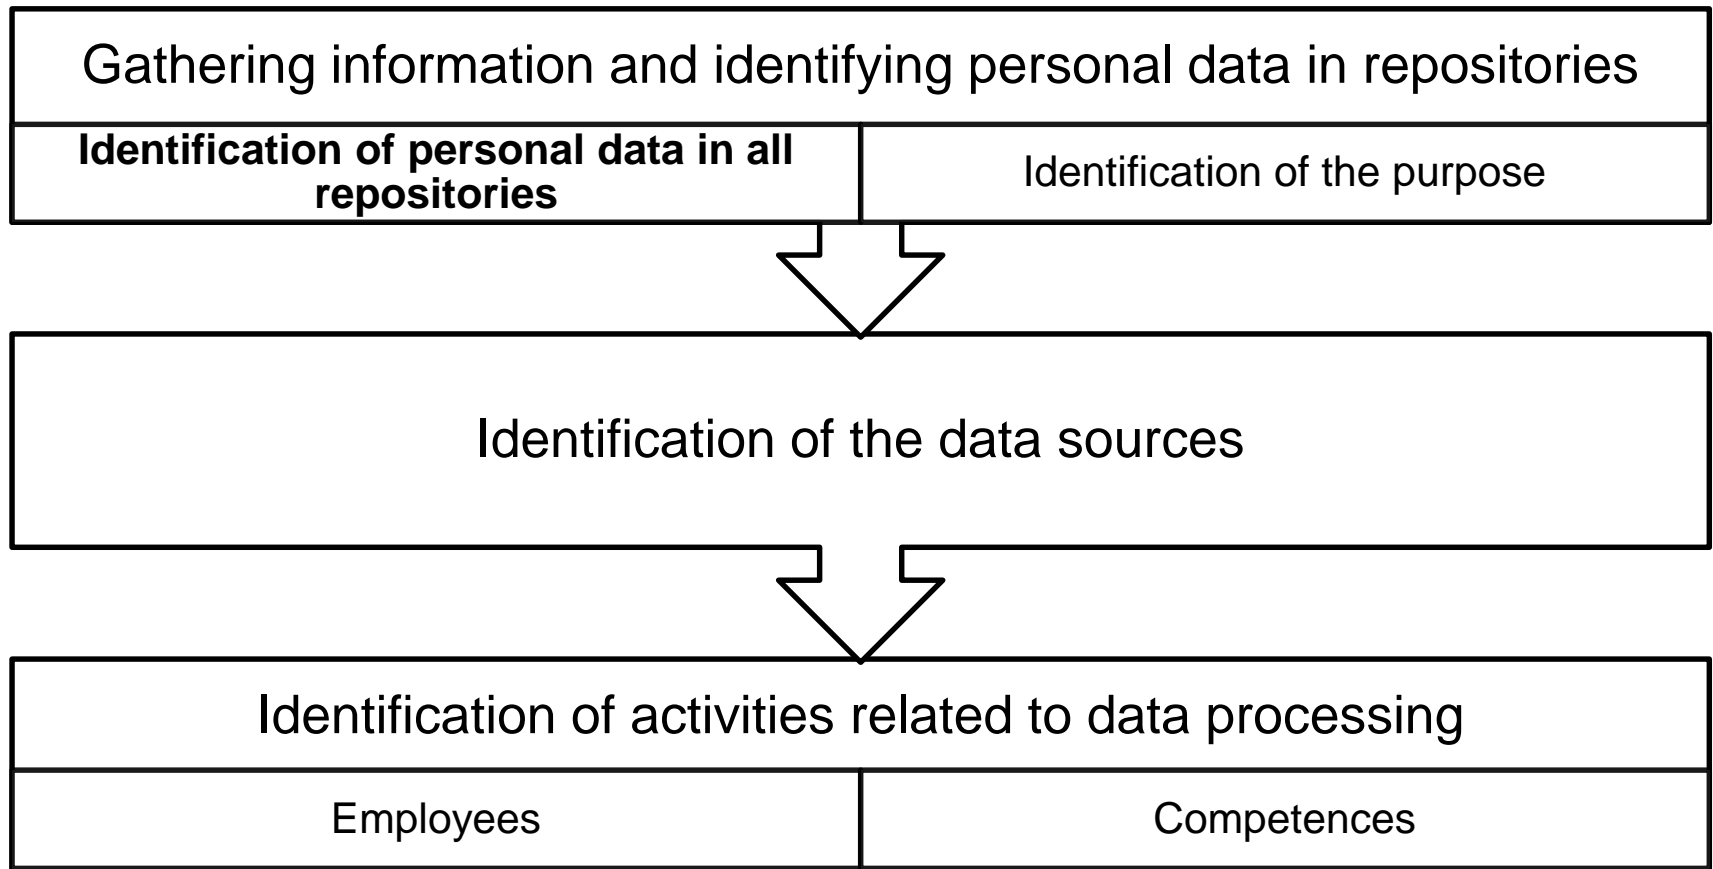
Gathering information and identifying personal data in repositories

Identification of personal data in all repositories

Identification of the purpose

Identification of the data sources

Identification of activities related to data processing

Employees

Competences